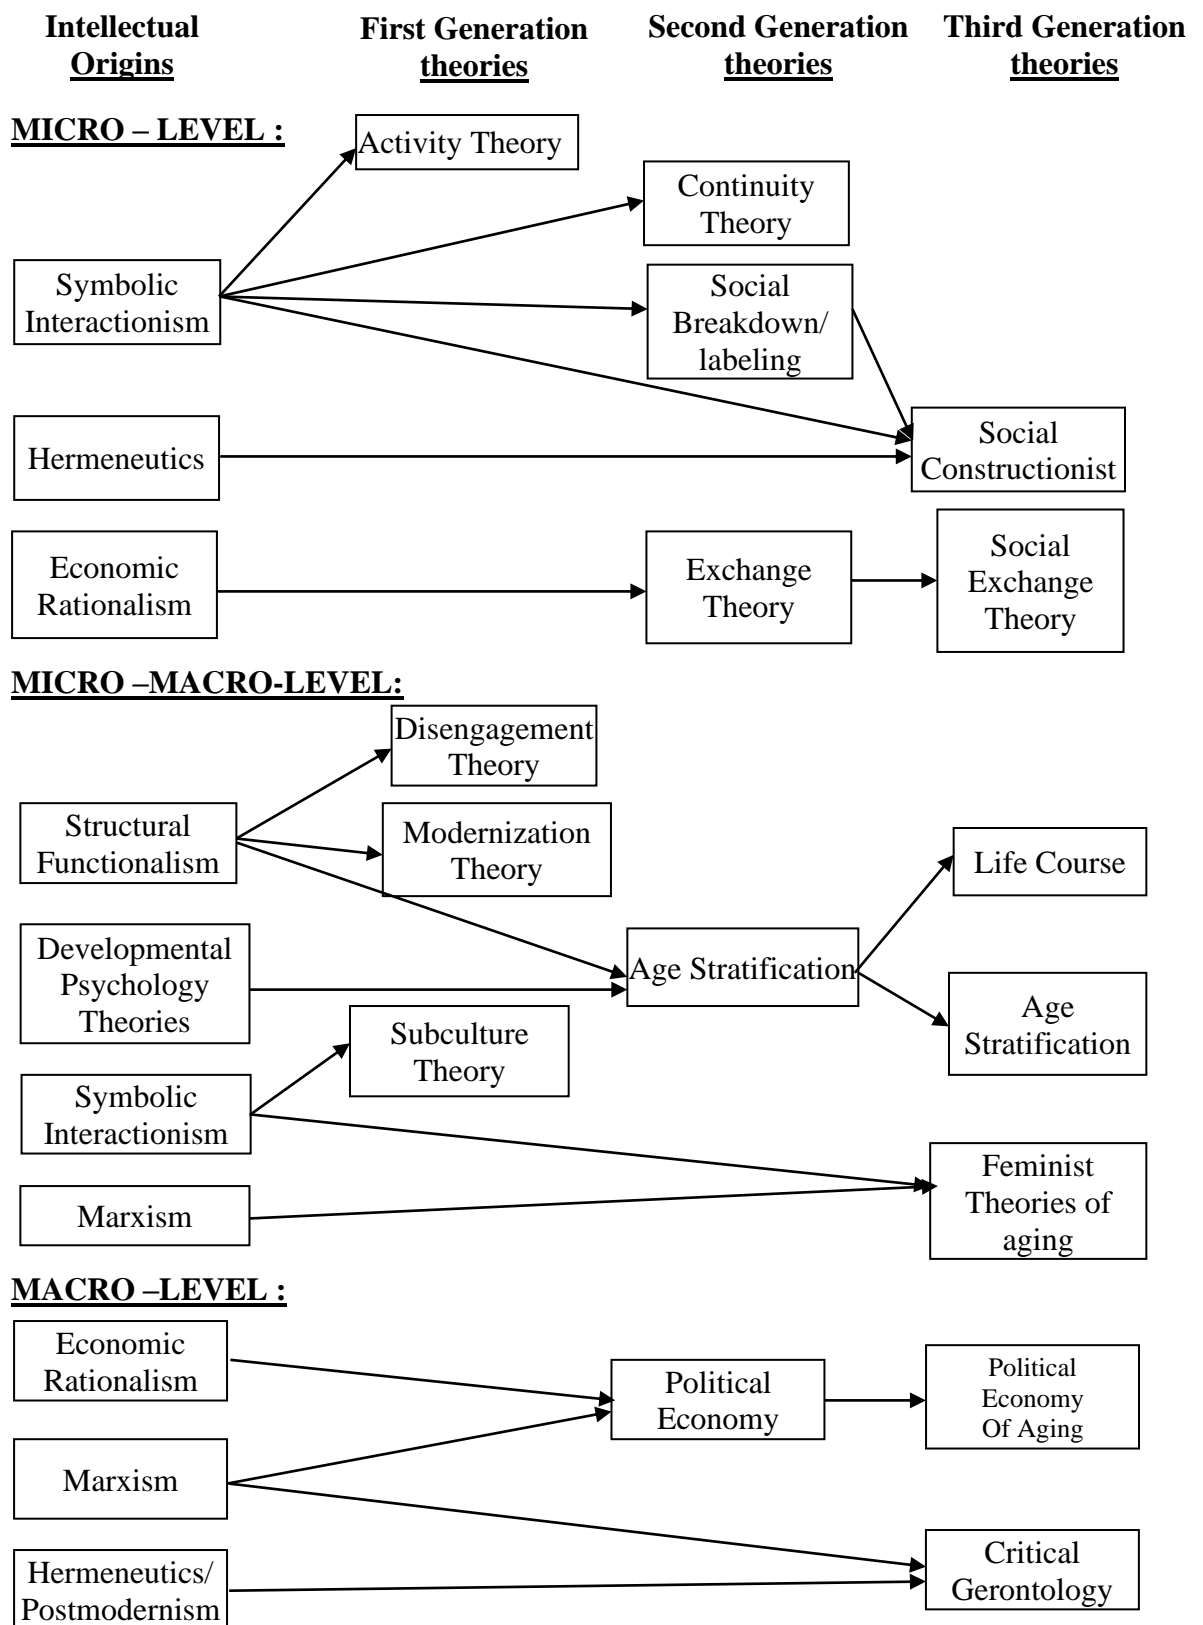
Intellectual Origins

First Generation theories

Second Generation theories

Third Generation theories

MICRO – LEVEL :

Activity Theory

Continuity Theory

Symbolic Interactionism

Social Breakdown/ labeling

Hermeneutics

Social Constructionist

Economic Rationalism

Exchange Theory

Social Exchange Theory

MICRO –MACRO-LEVEL:

Disengagement Theory

Structural Functionalism

Modernization Theory

Life Course

Developmental Psychology Theories

Age Stratification

Age Stratification

Subculture Theory

Symbolic Interactionism

Feminist Theories of aging

Marxism

MACRO –LEVEL :

Economic Rationalism

Political Economy

Political Economy Of Aging

Marxism

Hermeneutics/ Postmodernism

Critical Gerontology